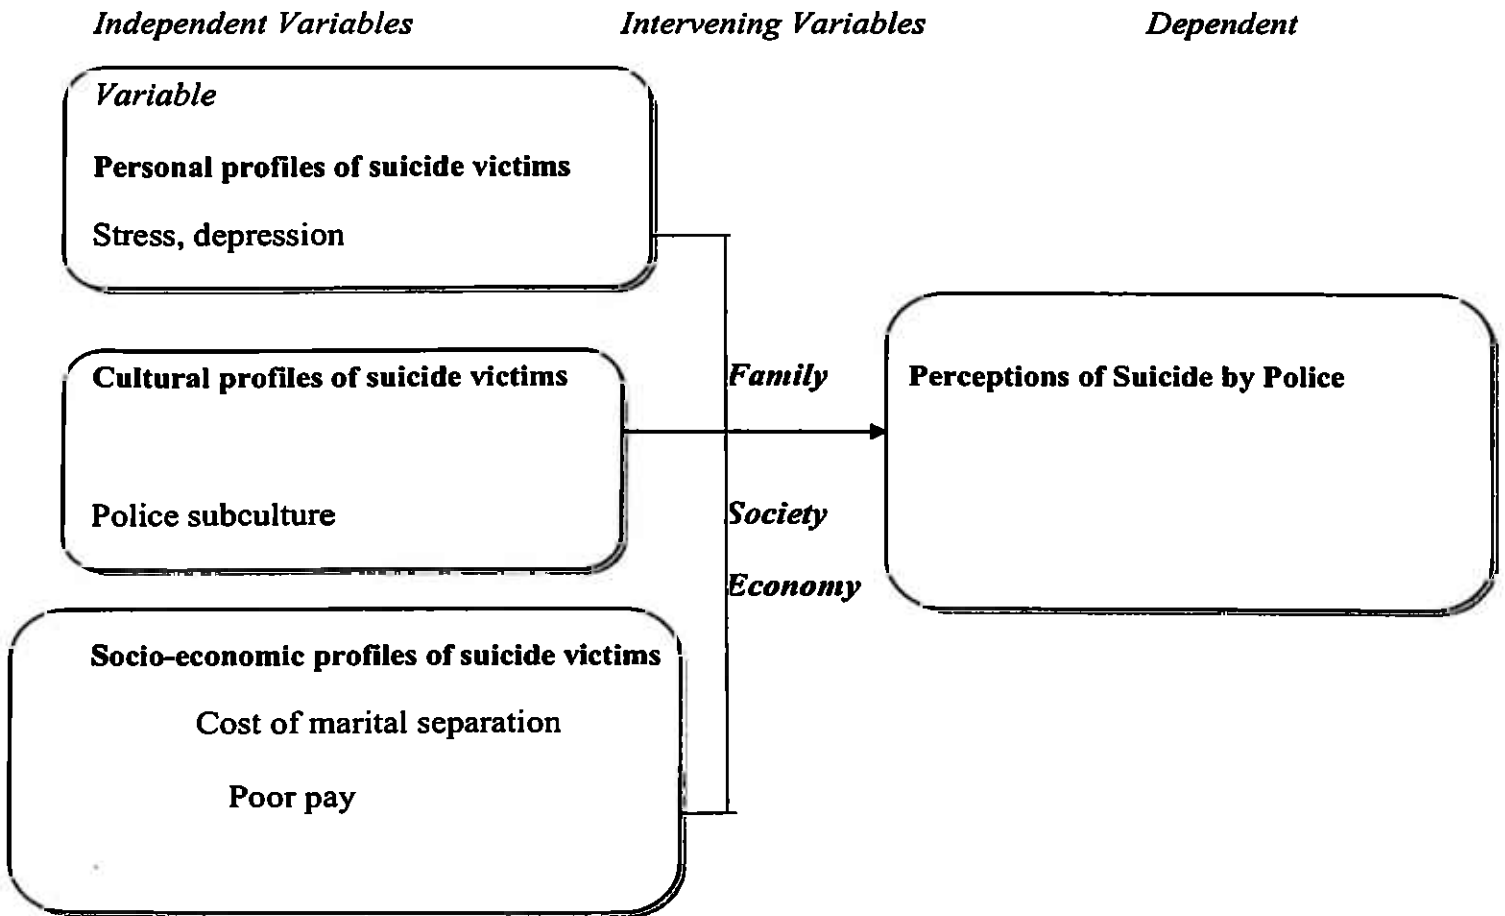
Independent Variables

Intervening Variables

Dependent

Variable

Personal profiles of suicide victims

Stress, depression

Cultural profiles of suicide victims

Police subculture

Family

Society

Economy

Perceptions of Suicide by Police

Socio-economic profiles of suicide victims

Cost of marital separation

Poor pay